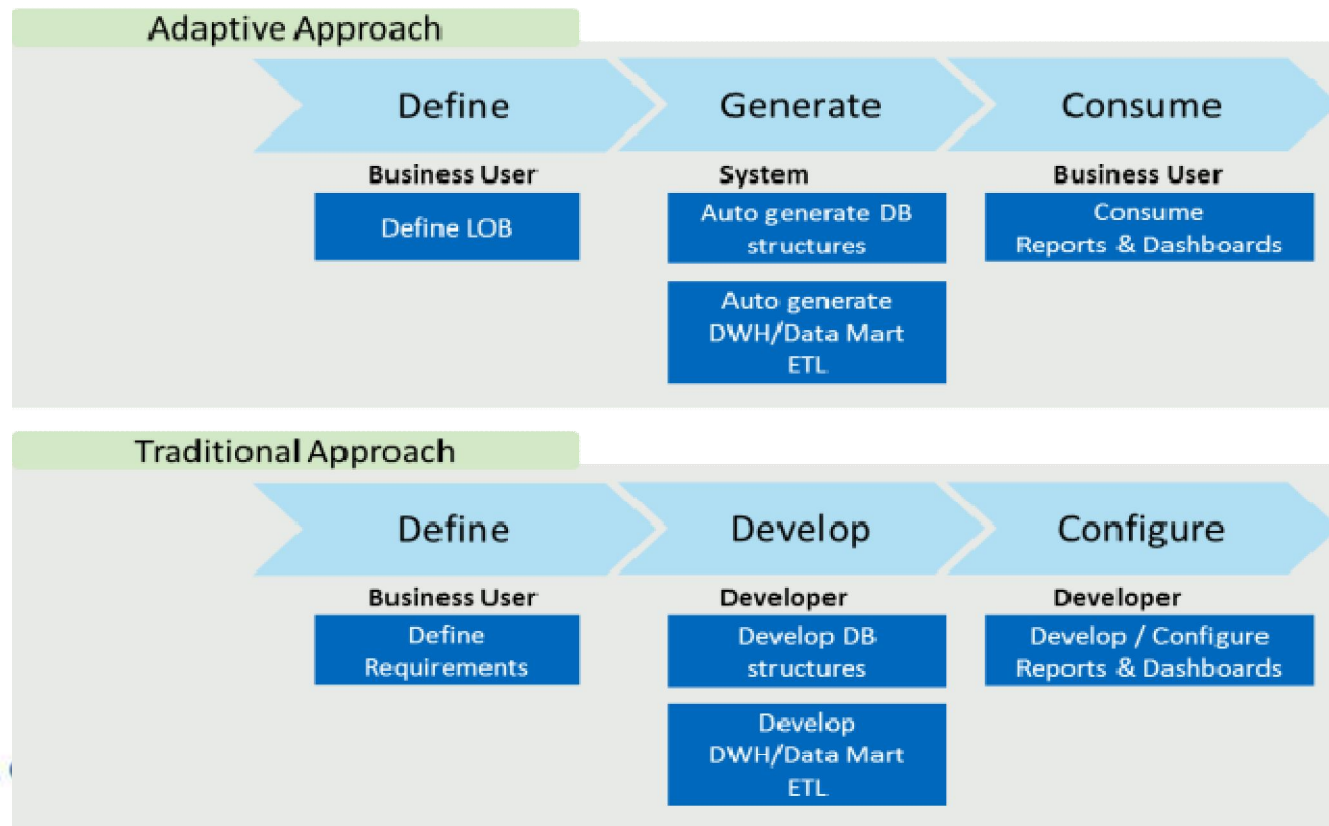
Adaptive Approach

Define

Generate

Consume

Business User

Define LOB

System

Auto generate DB structures

Auto generate DWH/Data Mart ETL

Business User

Consume Reports & Dashboards

Traditional Approach

Define

Develop

Configure

Business User

Define Requirements

Developer

Develop DB structures

Develop DWH/Data Mart ETL

Developer

Develop / Configure Reports & Dashboards